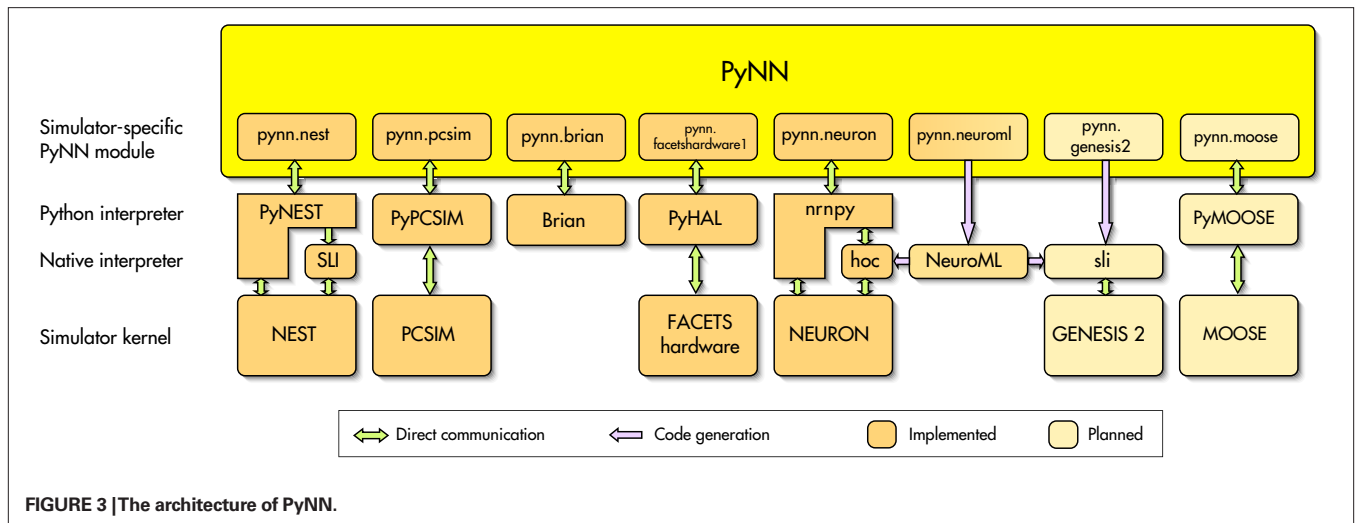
PyNN

Simulator-specific PyNN module

pynn.nest

pynn.pcsim

pynn.brian

pynn. facetshardware1

pynn.neuron

pynn.neuroml

pynn. genesis2

pynn.moose

Python interpreter

Native interpreter

Simulator kernel

PyNEST

SLI

NEST

PyPCSIM

PCSIM

Brian

PyHAL

FACETS hardware

nrnpy

hoc

NEURON

NeuroML

sli

GENESIS 2

PyMOOSE

MOOSE

Direct communication

Code generation

Implemented

Planned

FIGURE 3 | The architecture of PyNN.